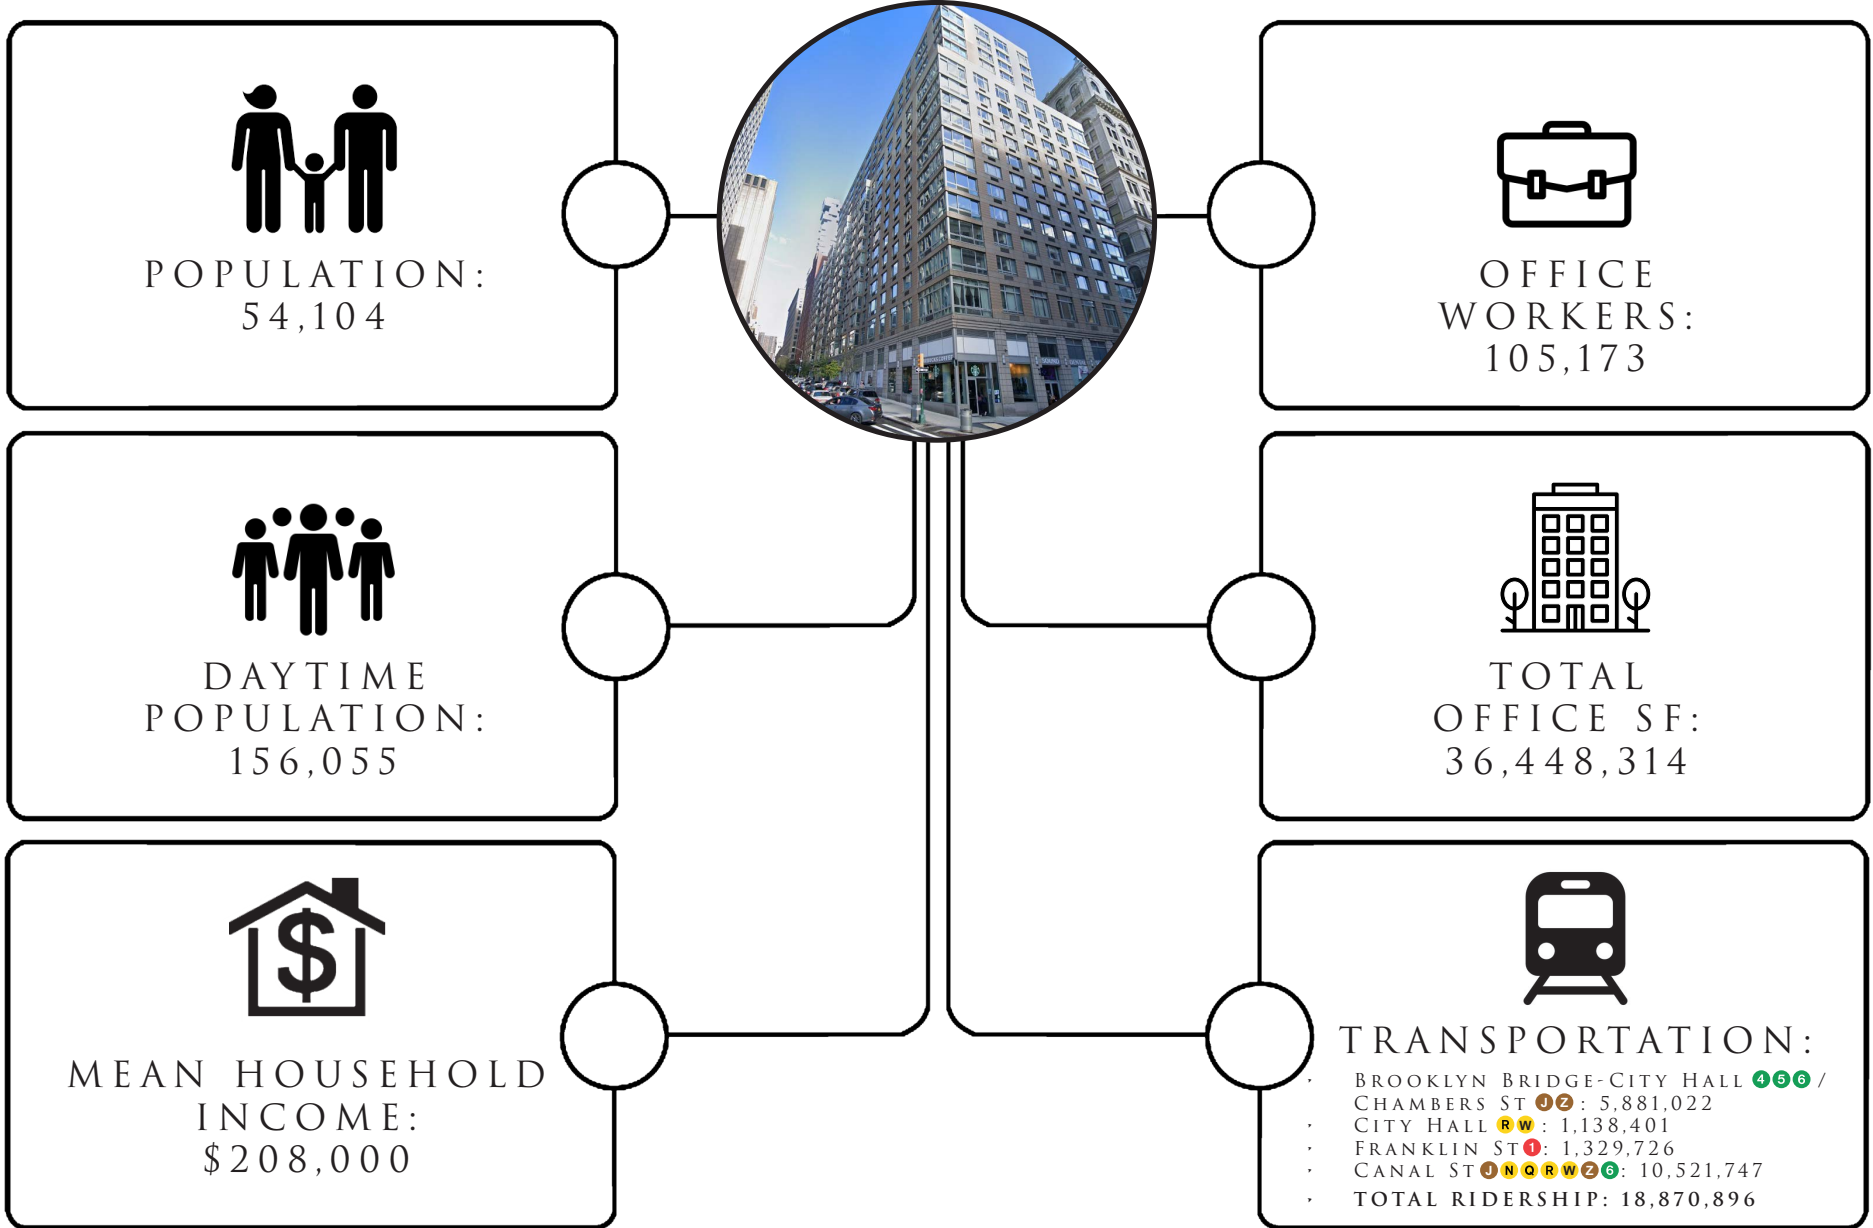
POPULATION:
54,104

OFFICE WORKERS:
105,173

DAYTIME POPULATION:
156,055

TOTAL OFFICE SF:
36,448,314

MEAN HOUSEHOLD INCOME:
$208,000

TRANSPORTATION:
• Brooklyn Bridge-City Hall 4 5 6 / Chambers St J Z: 5,881,022
• City Hall R W: 1,138,401
• Franklin St 1: 1,329,726
• Canal St J N Q R W Z 6: 10,521,747
• TOTAL RIDERSHIP: 18,870,896